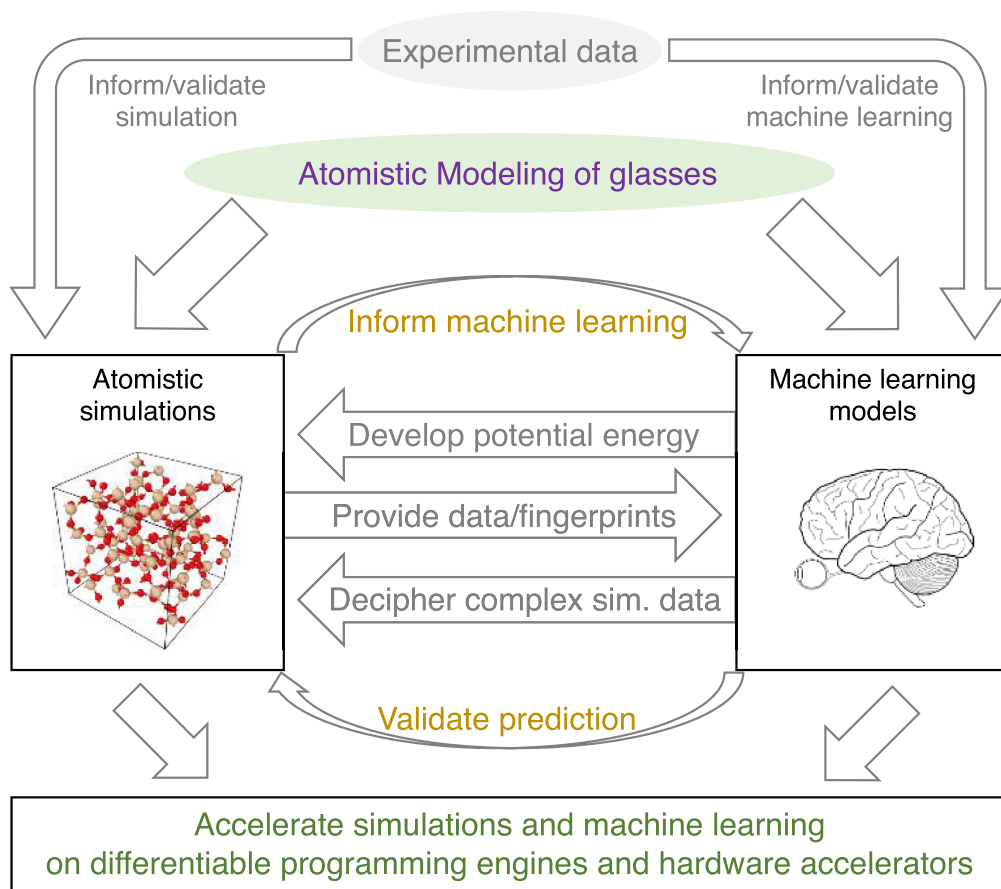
Experimental data

Inform/validate simulation

Inform/validate machine learning

Atomistic Modeling of glasses

Inform machine learning

Atomistic simulations

Machine learning models

Develop potential energy

Provide data/fingerprints

Decipher complex sim. data

Validate prediction

Accelerate simulations and machine learning on differentiable programming engines and hardware accelerators